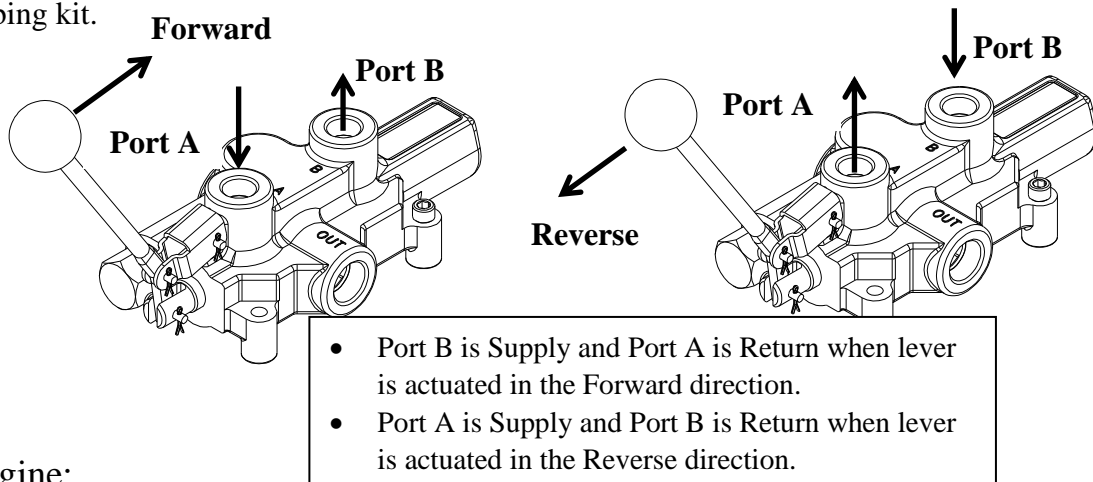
ping kit.

Forward

Port B

Port A

A

B

OUT

Port B

Port A

Reverse

A

B

OUT

- Port B is Supply and Port A is Return when lever is actuated in the Forward direction.
- Port A is Supply and Port B is Return when lever is actuated in the Reverse direction.

gine: